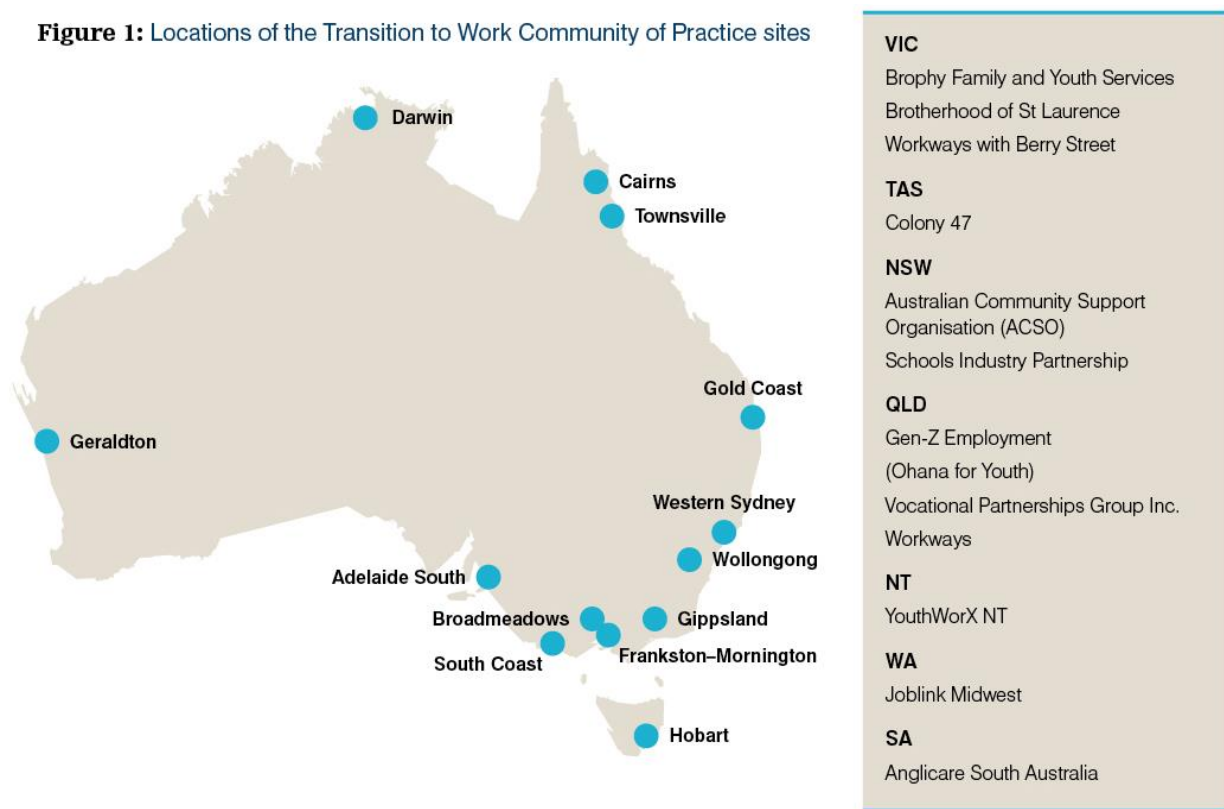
**Figure 1:** Locations of the Transition to Work Community of Practice sites

Darwin

Cairns

Townsville

Gold Coast

Geraldton

Western Sydney

Wollongong

Adelaide South

Broadmeadows

Gippsland

South Coast

Frankston–Mornington

Hobart

VIC
Brophy Family and Youth Services
Brotherhood of St Laurence
Workways with Berry Street

TAS
Colony 47

NSW
Australian Community Support Organisation (ACSO)
Schools Industry Partnership

QLD
Gen-Z Employment
(Ohana for Youth)
Vocational Partnerships Group Inc.
Workways

NT
YouthWorX NT

WA
Joblink Midwest

SA
Anglicare South Australia